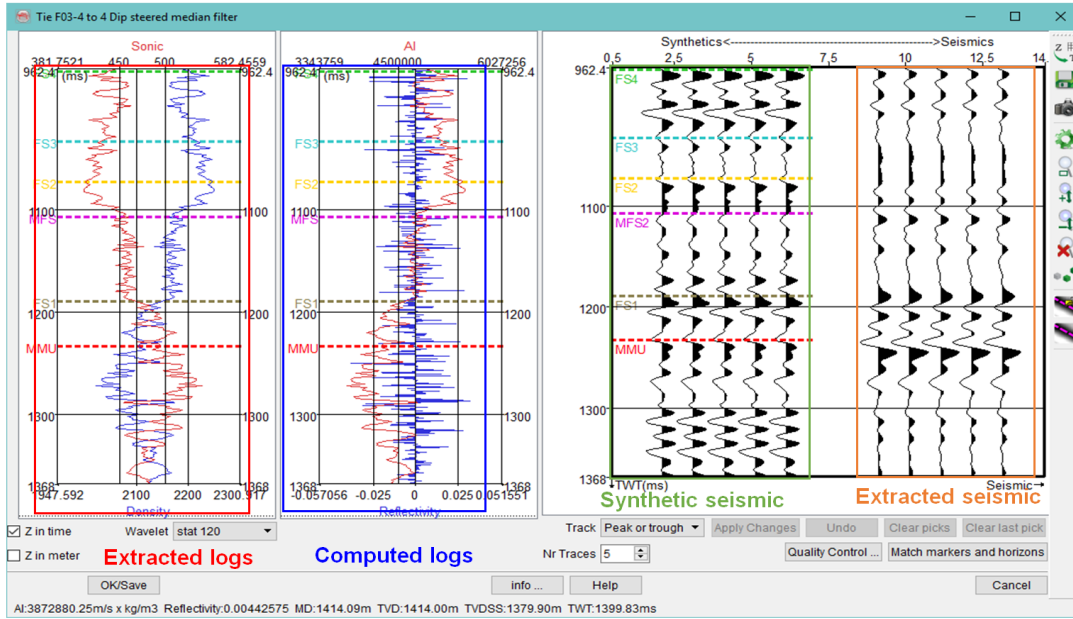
Tie F03-4 to 4 Dip steered median filter

Sonic
381.7521 450 500 582.4559
962.4 (ms) 962.4
FS4
FS3
FS2
1100 1100
MFS
FS1
1200 1200
MMU
1300 1300
1368 1368
947.592 2100 2200 2300.917
Density

AI
3343759 4500000 6027256
962.4 (ms) 962.4
FS3
FS2
1100 1100
MFS
FS1
1200 1200
MMU
1300 1300
1368 1368
-0.057056 -0.025 0 0.025 0.051551
Reflectivity

Synthetics<---------------------------------->Seismics
0.5 2.5 5 7.5 10 12.5 14
962.4
FS4
FS3
FS2
1100
MFS2
FS1
1200
MMU
1300
1368 TWT(ms)
Seismic

Synthetic seismic
Extracted seismic

Z in time
Z in meter
Wavelet stat 120
Extracted logs
Computed logs

Track Peak or trough
Apply Changes
Undo
Clear picks
Clear last pick
Nr Traces 5
Quality Control ...
Match markers and horizons

OK/Save
info ...
Help
Cancel

AI:3872880.25m/s x kg/m3 Reflectivity:0.00442575 MD:1414.09m TVD:1414.00m TVDSS:1379.90m TWT:1399.83ms